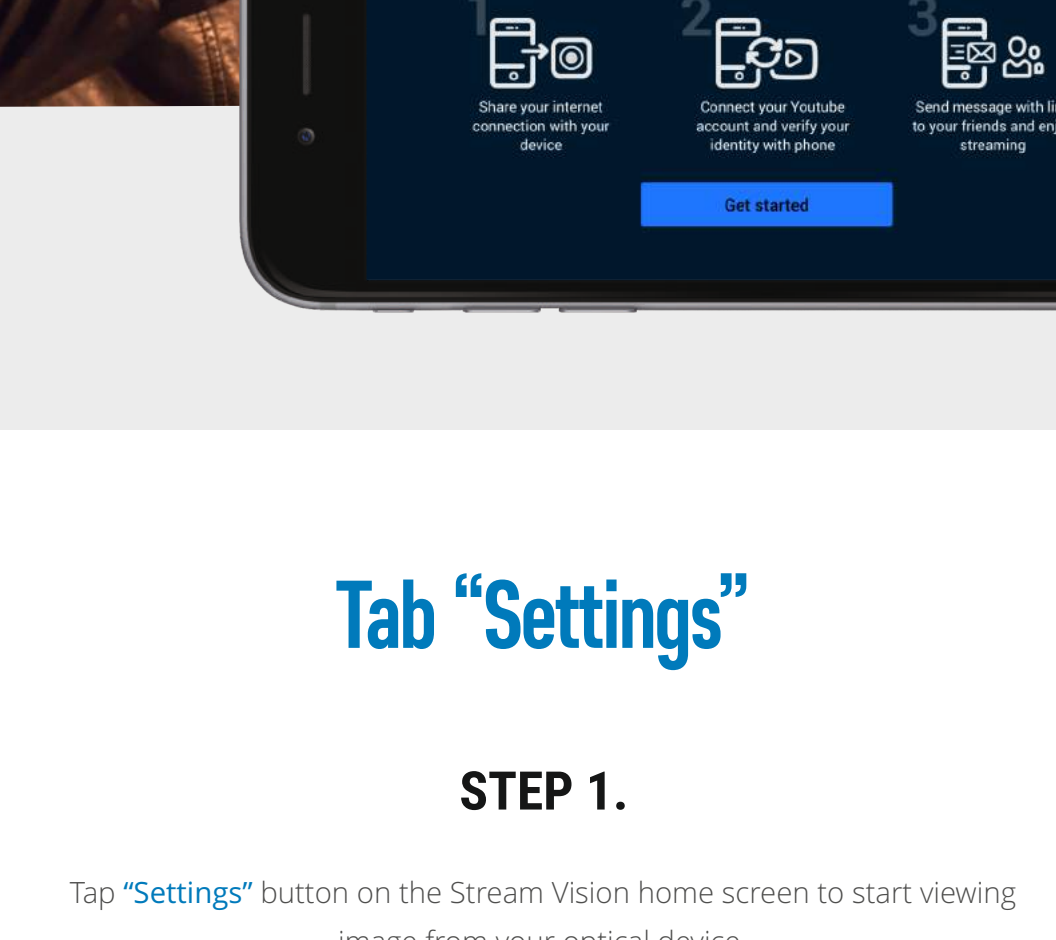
1

Share your internet connection with your device

2

Connect your Youtube account and verify your identity with phone

3

Send message with li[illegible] to your friends and enj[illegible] streaming

Get started

Tab “Settings”

STEP 1.

Tap “Settings” button on the Stream Vision home screen to start viewing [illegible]